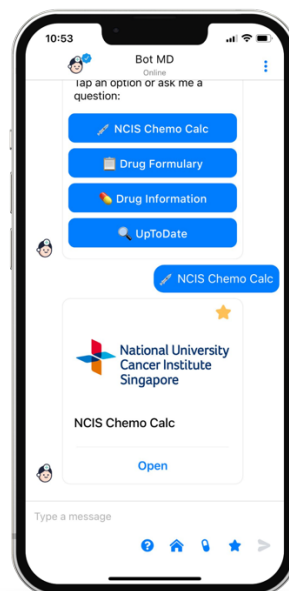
10:53

Bot MD
Online

Tap an option or ask me a question:

NCIS Chemo Calc

Drug Formulary

Drug Information

UpToDate

NCIS Chemo Calc

National University Cancer Institute Singapore

NCIS Chemo Calc

Open

Type a message